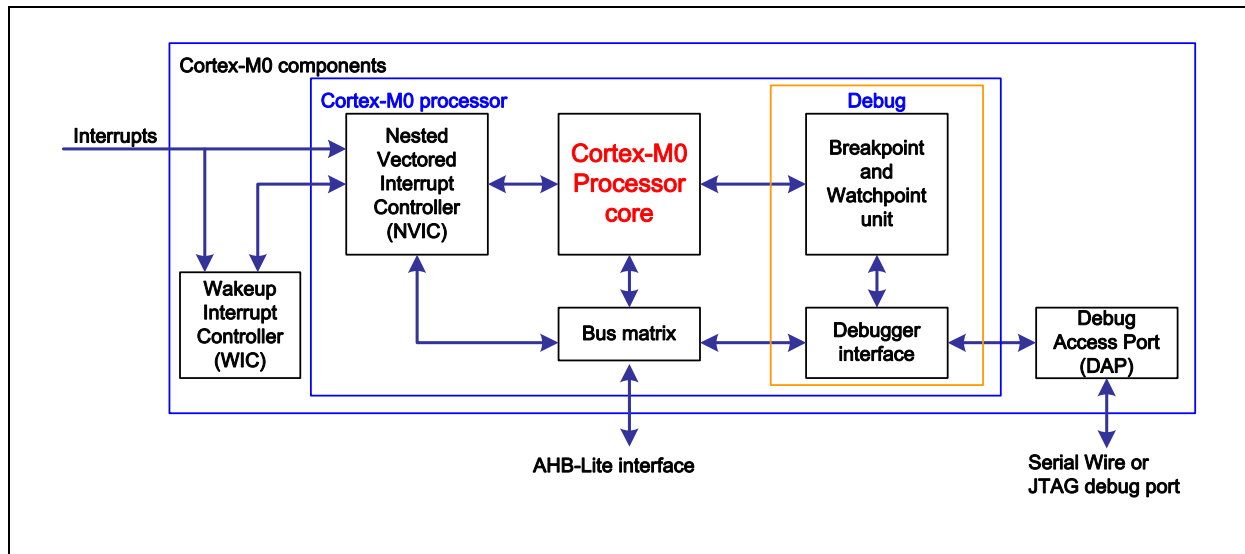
Cortex-M0 components

Cortex-M0 processor

Debug

Interrupts

Nested Vectored Interrupt Controller (NVIC)

Cortex-M0 Processor core

Breakpoint and Watchpoint unit

Wakeup Interrupt Controller (WIC)

Bus matrix

Debugger interface

Debug Access Port (DAP)

AHB-Lite interface

Serial Wire or JTAG debug port